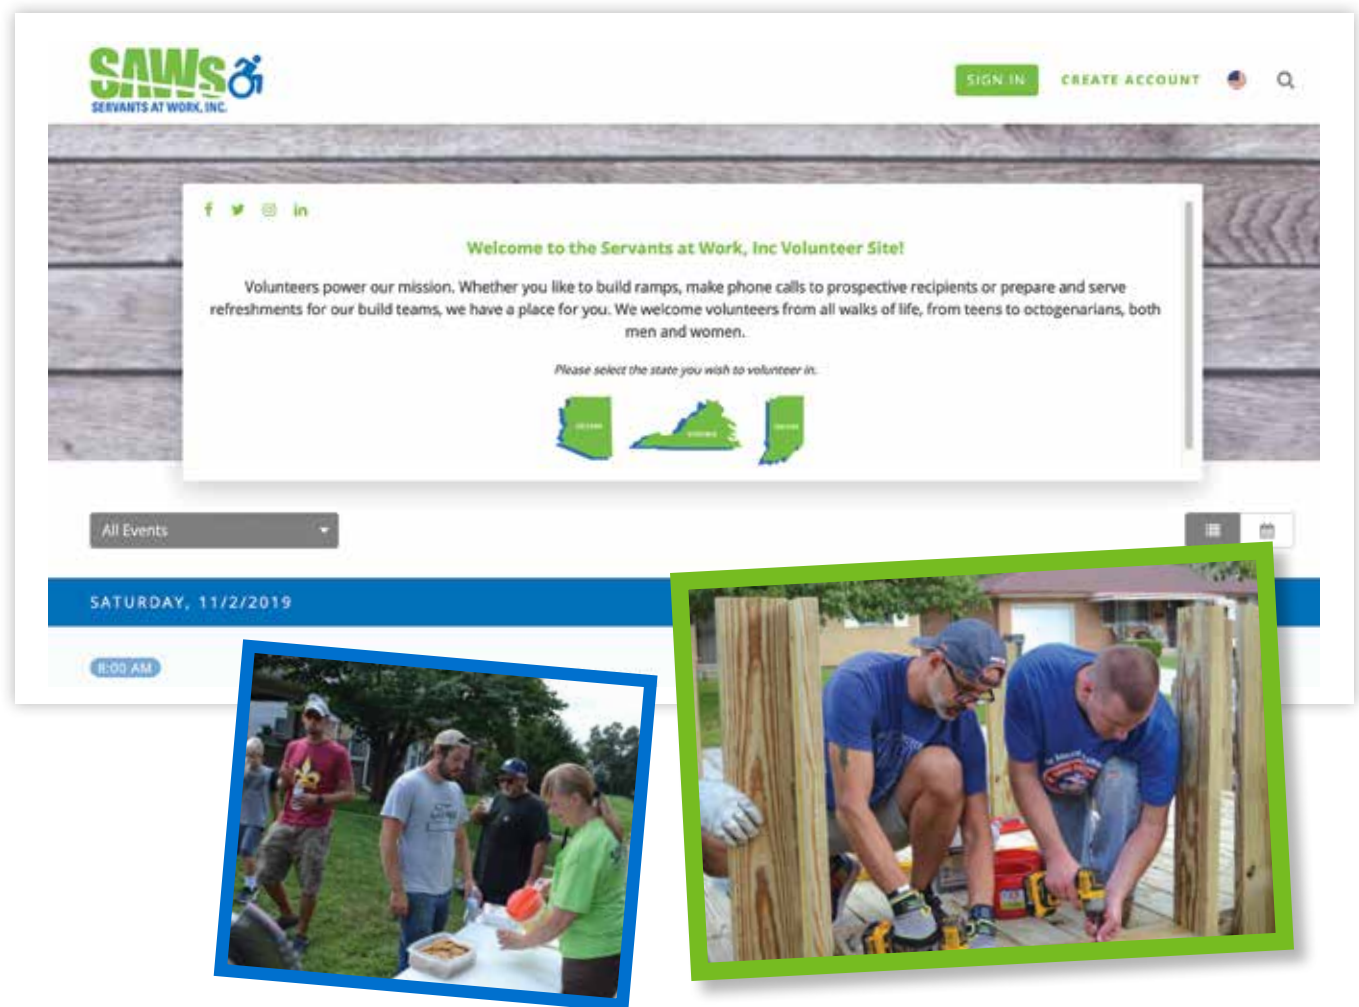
SAWS
SERVANTS AT WORK, INC.

SIGN IN
CREATE ACCOUNT

Welcome to the Servants at Work, Inc Volunteer Site!

Volunteers power our mission. Whether you like to build ramps, make phone calls to prospective recipients or prepare and serve refreshments for our build teams, we have a place for you. We welcome volunteers from all walks of life, from teens to octogenarians, both men and women.

Please select the state you wish to volunteer in.

All Events

SATURDAY, 11/2/2019

8:00 AM